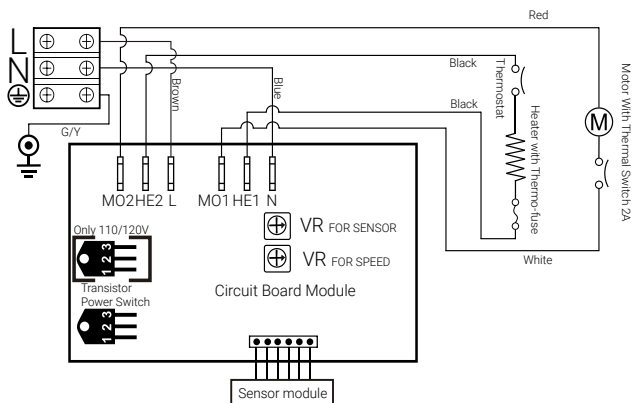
L
N
Red
Black
Thermostat
Brown
Blue
Black
Heater with Thermo-fuse
Motor With Thermal Switch 2A
M
G/Y
MO2 HE2 L
MO1 HE1 N
VR FOR SENSOR
VR FOR SPEED
Only 110/120V
1 2 3
Transistor
Power Switch
1 2 3
Circuit Board Module
White
Sensor module